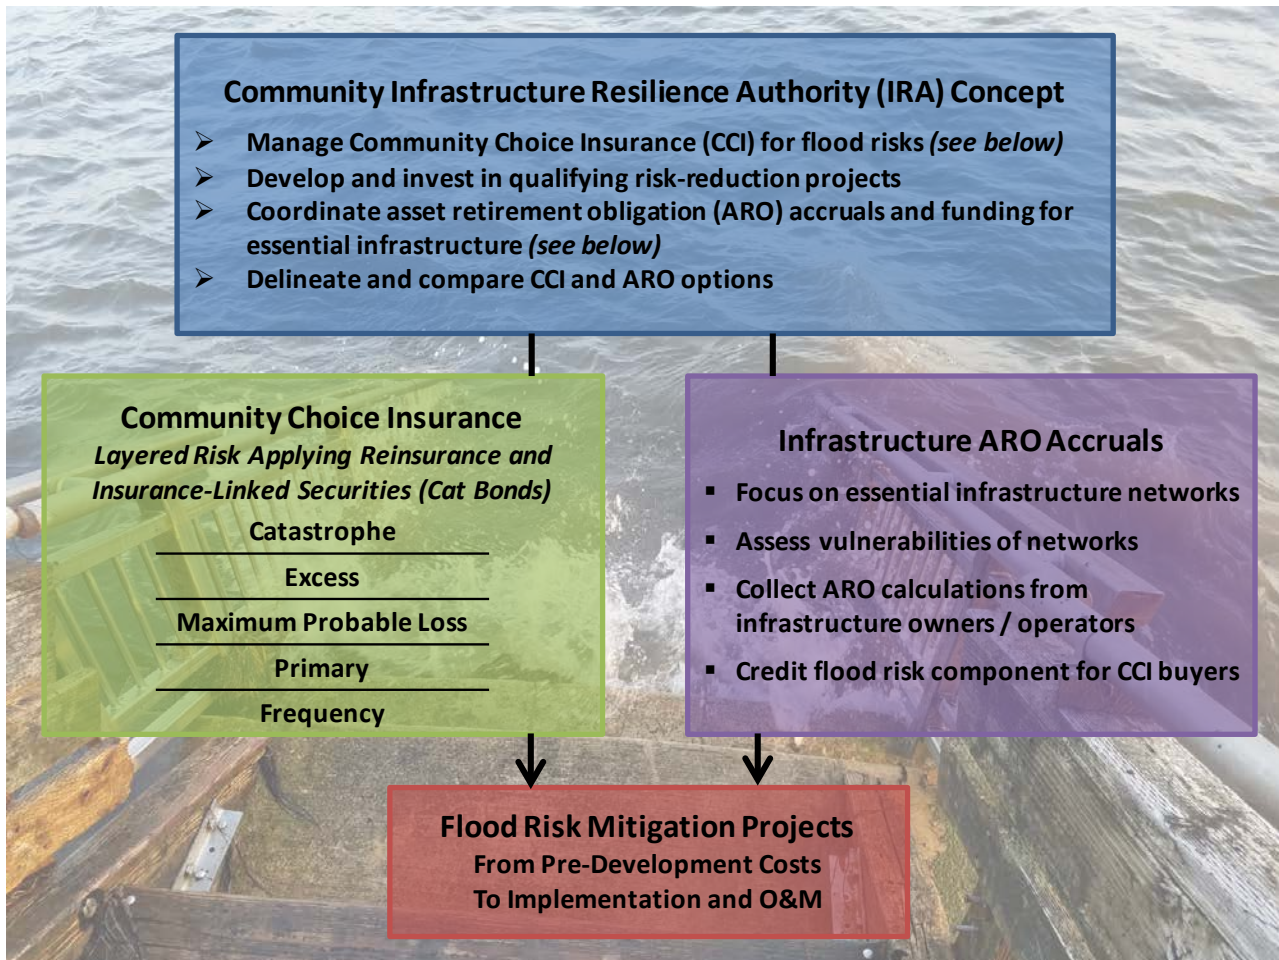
Community Infrastructure Resilience Authority (IRA) Concept

➢ Manage Community Choice Insurance (CCI) for flood risks *(see below)*
➢ Develop and invest in qualifying risk-reduction projects
➢ Coordinate asset retirement obligation (ARO) accruals and funding for essential infrastructure *(see below)*
➢ Delineate and compare CCI and ARO options

Community Choice Insurance
*Layered Risk Applying Reinsurance and Insurance-Linked Securities (Cat Bonds)*
Catastrophe
Excess
Maximum Probable Loss
Primary
Frequency

Infrastructure ARO Accruals
▪ Focus on essential infrastructure networks
▪ Assess vulnerabilities of networks
▪ Collect ARO calculations from infrastructure owners / operators
▪ Credit flood risk component for CCI buyers

Flood Risk Mitigation Projects
From Pre-Development Costs
To Implementation and O&M